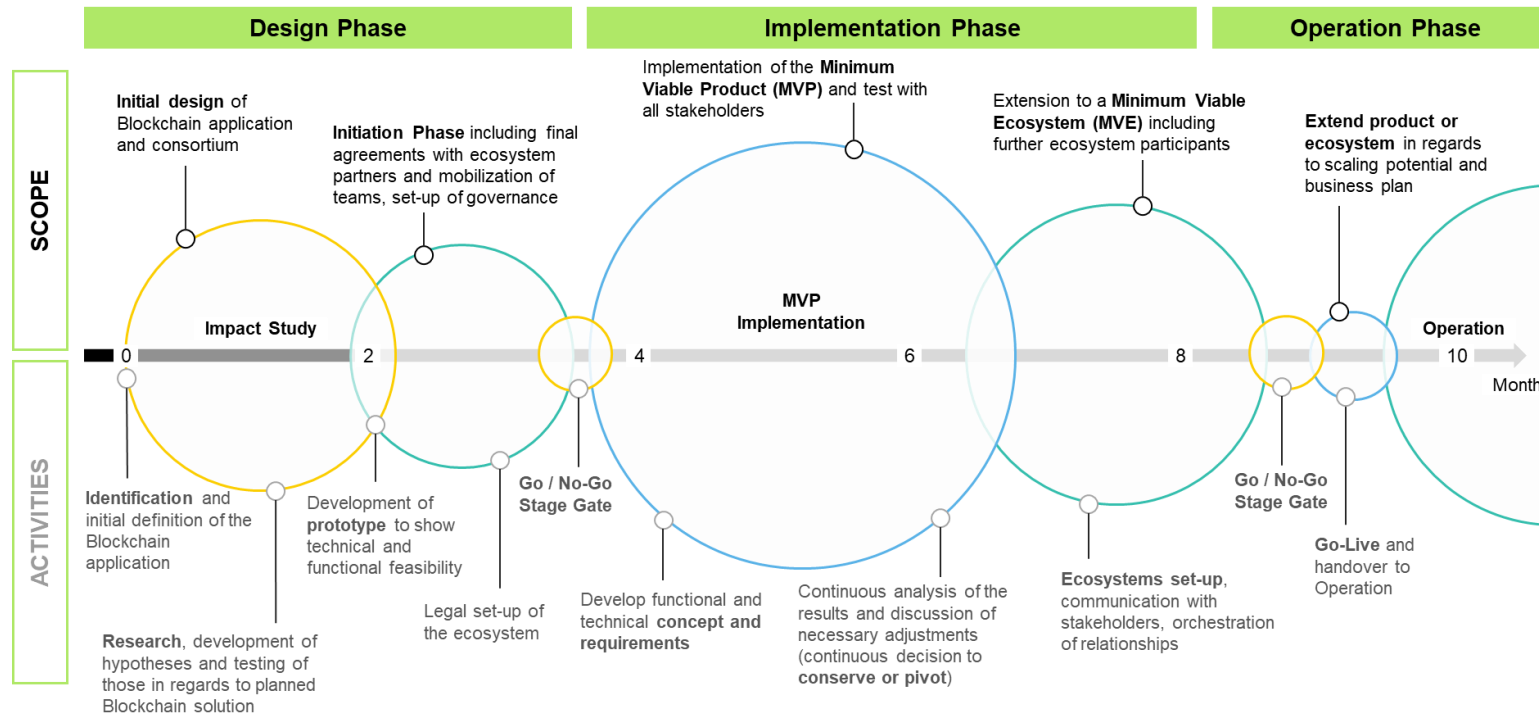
Design Phase

Implementation Phase

Operation Phase

SCOPE

Initial design of Blockchain application and consortium

Initiation Phase including final agreements with ecosystem partners and mobilization of teams, set-up of governance

Implementation of the Minimum Viable Product (MVP) and test with all stakeholders

Extension to a Minimum Viable Ecosystem (MVE) including further ecosystem participants

Extend product or ecosystem in regards to scaling potential and business plan

Impact Study

MVP Implementation

Operation

0 2 4 6 8 10

Month

ACTIVITIES

Identification and initial definition of the Blockchain application

Research, development of hypotheses and testing of those in regards to planned Blockchain solution

Development of prototype to show technical and functional feasibility

Legal set-up of the ecosystem

Go / No-Go Stage Gate

Develop functional and technical concept and requirements

Continuous analysis of the results and discussion of necessary adjustments (continuous decision to conserve or pivot)

Ecosystems set-up, communication with stakeholders, orchestration of relationships

Go / No-Go Stage Gate

Go-Live and handover to Operation